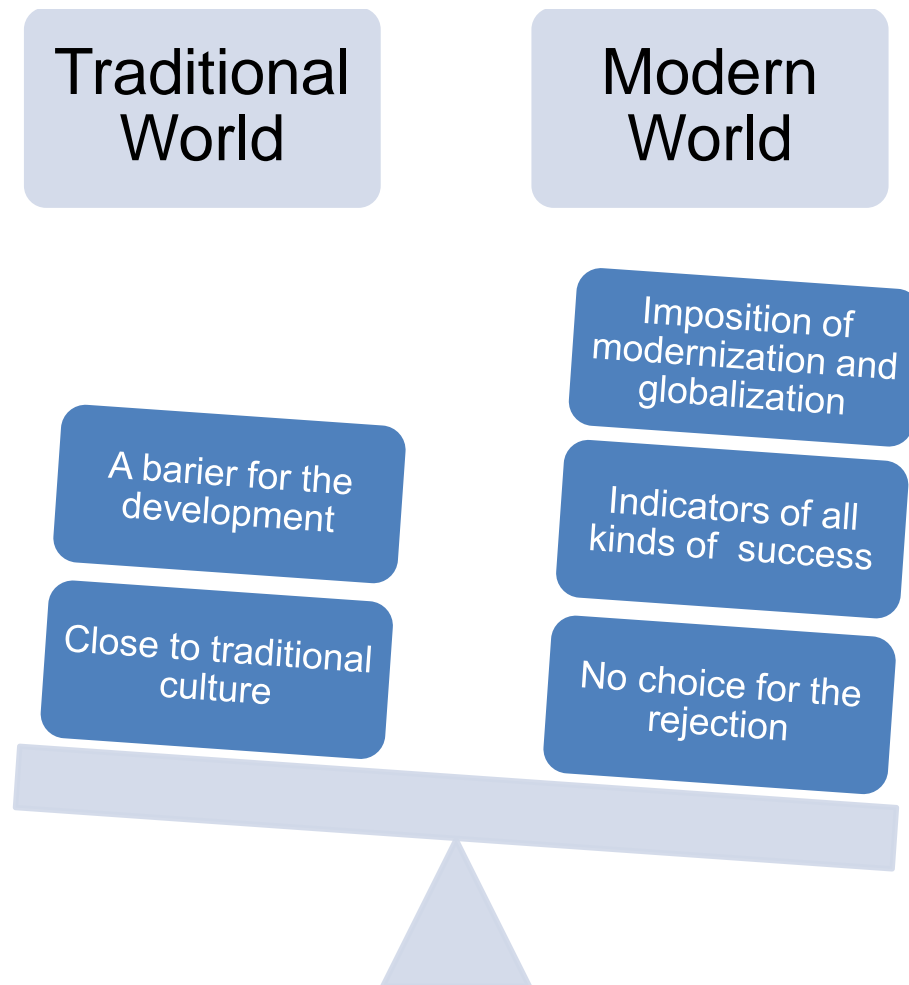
Traditional World

Modern World

A barier for the development

Close to traditional culture

Imposition of modernization and globalization

Indicators of all kinds of success

No choice for the rejection